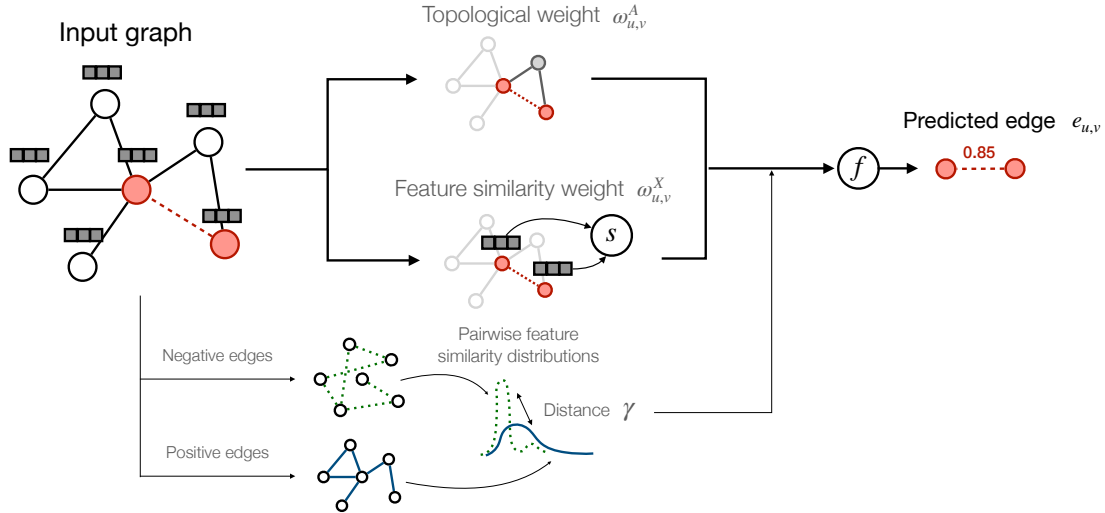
Input graph

Topological weight $\omega_{u,v}^{A}$

Feature similarity weight $\omega_{u,v}^{X}$

$s$

$f$

Predicted edge $e_{u,v}$

0.85

Negative edges

Positive edges

Pairwise feature similarity distributions

Distance $\gamma$